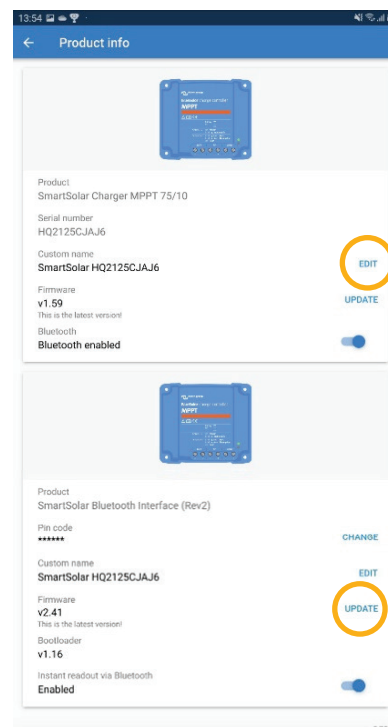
13:54

Product info

Product
SmartSolar Charger MPPT 75/10

Serial number
HQ2125CJAJ6

Custom name
SmartSolar HQ2125CJAJ6

EDIT

Firmware
v1.59
This is the latest version!

UPDATE

Bluetooth
Bluetooth enabled

Product
SmartSolar Bluetooth Interface (Rev2)

Pin code
******

CHANGE

Custom name
SmartSolar HQ2125CJAJ6

EDIT

Firmware
v2.41
This is the latest version!

UPDATE

Bootloader
v1.16

Instant readout via Bluetooth
Enabled